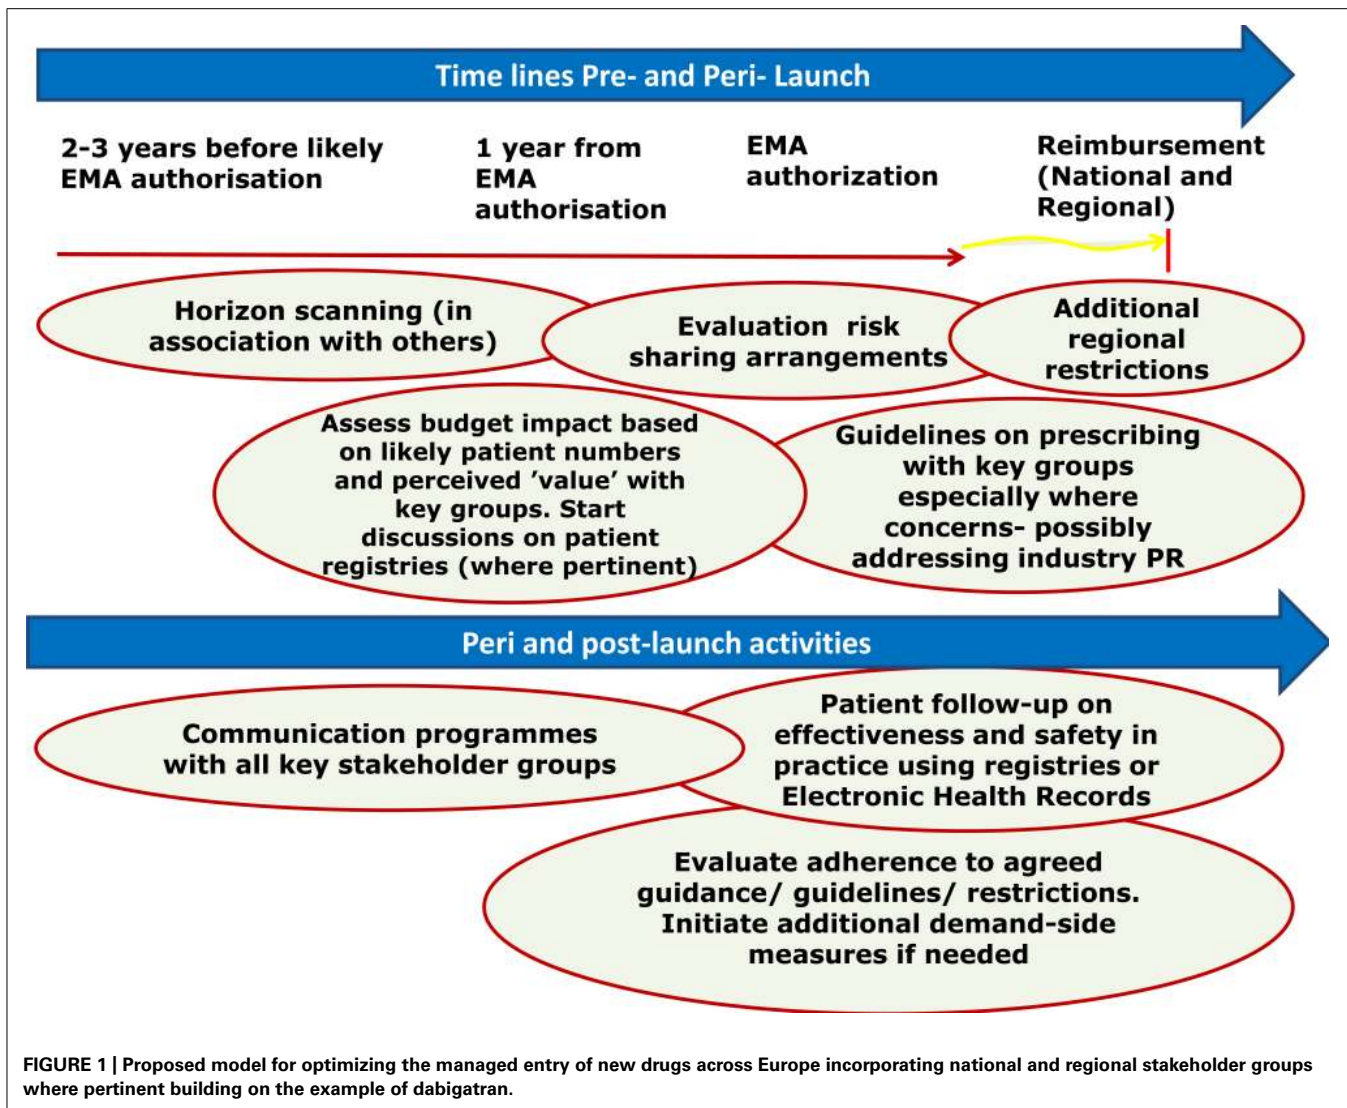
Time lines Pre- and Peri- Launch

2-3 years before likely EMA authorisation

1 year from EMA authorisation

EMA authorization

Reimbursement (National and Regional)

Horizon scanning (in association with others)

Evaluation risk sharing arrangements

Additional regional restrictions

Assess budget impact based on likely patient numbers and perceived 'value' with key groups. Start discussions on patient registries (where pertinent)

Guidelines on prescribing with key groups especially where concerns- possibly addressing industry PR

Peri and post-launch activities

Communication programmes with all key stakeholder groups

Patient follow-up on effectiveness and safety in practice using registries or Electronic Health Records

Evaluate adherence to agreed guidance/ guidelines/ restrictions. Initiate additional demand-side measures if needed

FIGURE 1 | Proposed model for optimizing the managed entry of new drugs across Europe incorporating national and regional stakeholder groups where pertinent building on the example of dabigatran.